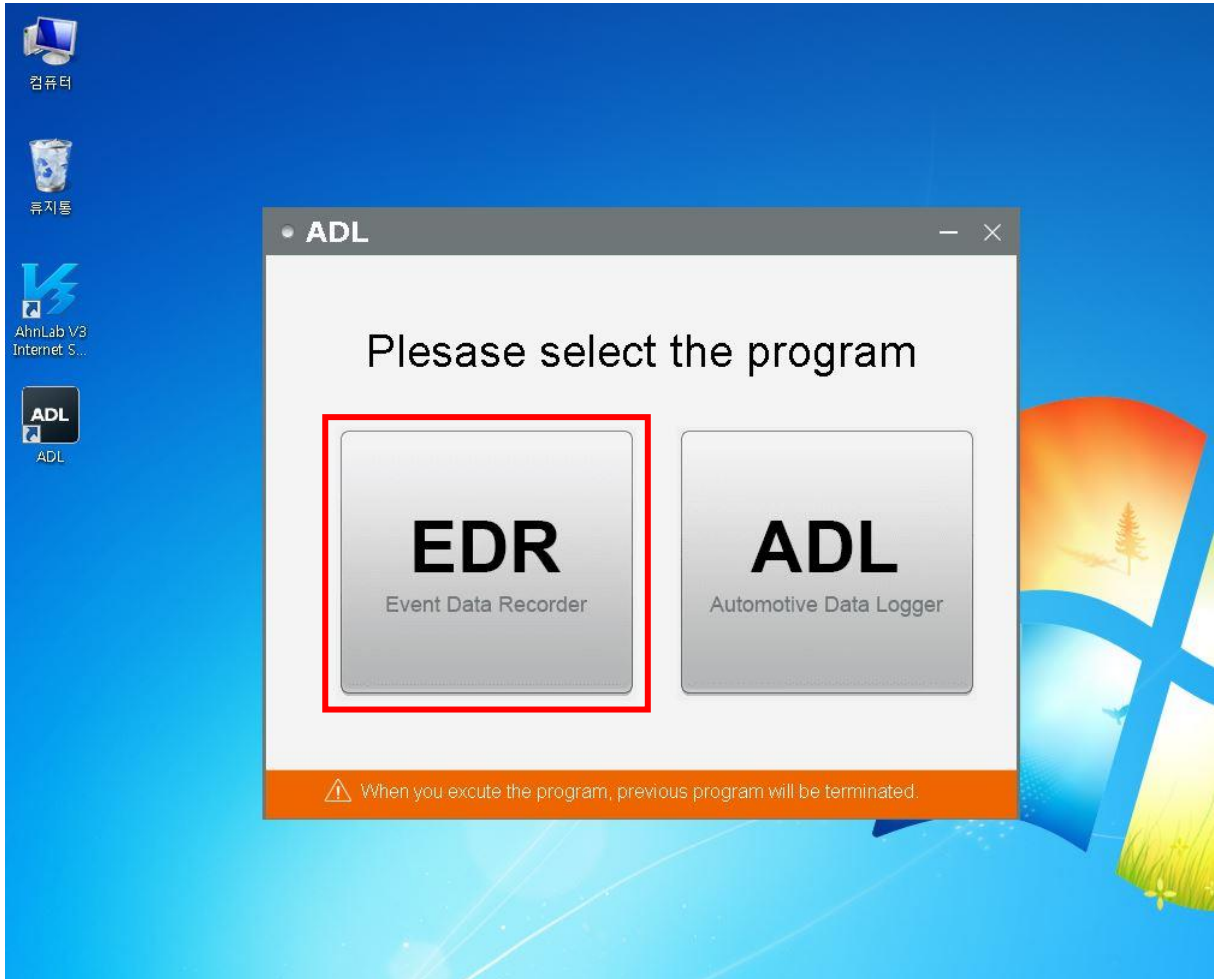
컴퓨터

휴지통

AhnLab V3 Internet S...

ADL

ADL

• ADL

— ✕

Plesase select the program

EDR
Event Data Recorder

ADL
Automotive Data Logger

When you excute the program, previous program will be terminated.